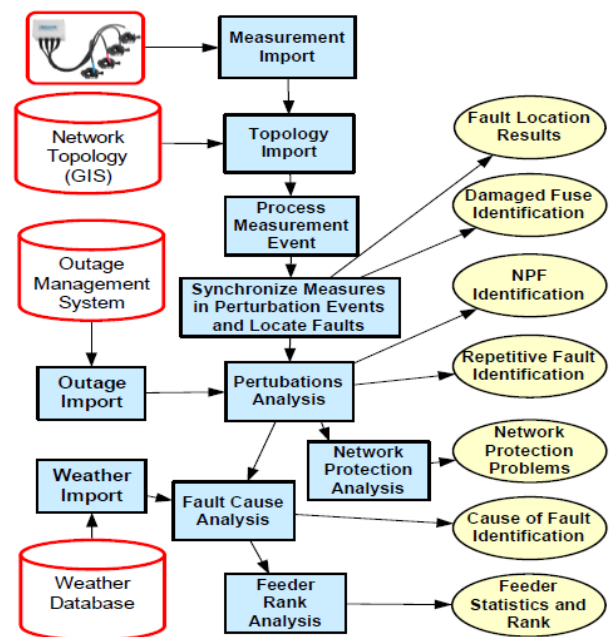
Measurement Import

Network Topology (GIS)

Topology Import

Process Measurement Event

Outage Management System

Synchronize Measures in Perturbation Events and Locate Faults

Outage Import

Pertubations Analysis

Network Protection Analysis

Weather Import

Fault Cause Analysis

Weather Database

Feeder Rank Analysis

Fault Location Results

Damaged Fuse Identification

NPF Identification

Repetitive Fault Identification

Network Protection Problems

Cause of Fault Identification

Feeder Statistics and Rank